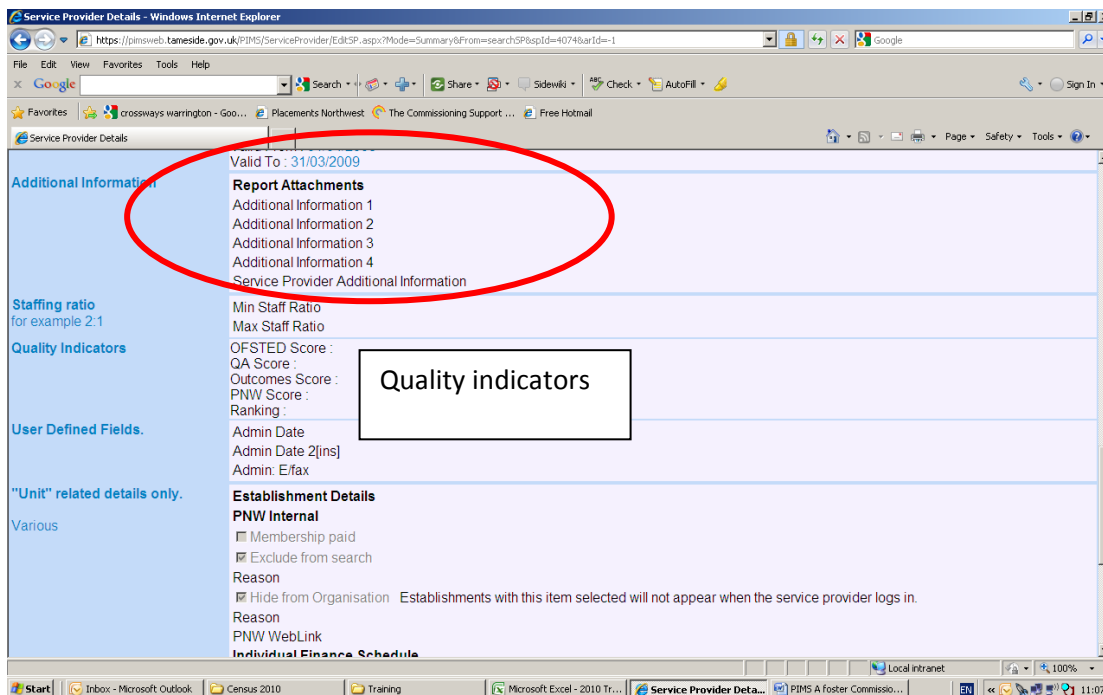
Service Provider Details - Windows Internet Explorer

https://pimsweb.tameside.gov.uk/PIMS/ServiceProvider/EditSP.aspx?Mode=Summary&From=searchSP&spId=4074&arId=-1

Google

File Edit View Favorites Tools Help

Google

Search • Share • Sidewiki • Check • AutoFill •

Sign In •

Favorites crossways warrington - Goo... Placements Northwest The Commissioning Support ... Free Hotmail

Service Provider Details

Page • Safety • Tools •

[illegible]
Valid To : 31/03/2009

Additional Information

Report Attachments
Additional Information 1
Additional Information 2
Additional Information 3
Additional Information 4
Service Provider Additional Information

Staffing ratio
for example 2:1

Min Staff Ratio
Max Staff Ratio

Quality Indicators

OFSTED Score :
QA Score :
Outcomes Score :
PNW Score :
Ranking :

Quality indicators

User Defined Fields.

Admin Date
Admin Date 2[ins]
Admin: E/fax

"Unit" related details only.

Various

Establishment Details
PNW Internal
Membership paid
Exclude from search
Reason
Hide from Organisation Establishments with this item selected will not appear when the service provider logs in.
Reason
PNW WebLink
Individual Finance Schedule

Local intranet 100%

Start Inbox - Microsoft Outlook Census 2010 Training Microsoft Excel - 2010 Tr... Service Provider Deta... PIMS A foster Commissio... EN 11:07